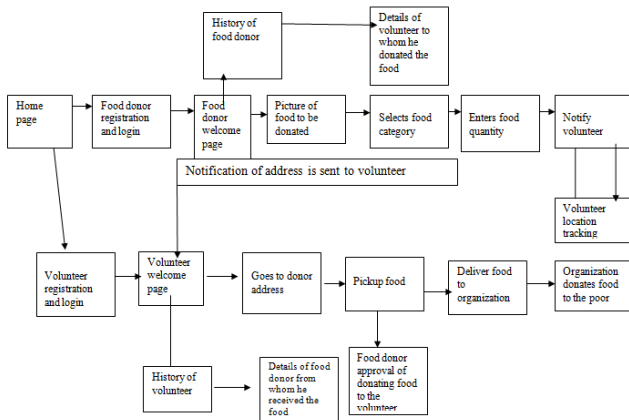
History of food donor

Details of volunteer to whom he donated the food

Home page

Food donor registration and login

Food donor welcome page

Picture of food to be donated

Selects food category

Enters food quantity

Notify volunteer

Notification of address is sent to volunteer

Volunteer location tracking

Volunteer registration and login

Volunteer welcome page

Goes to donor address

Pickup food

Deliver food to organization

Organization donates food to the poor

History of volunteer

Details of food donor from whom he received the food

Food donor approval of donating food to the volunteer